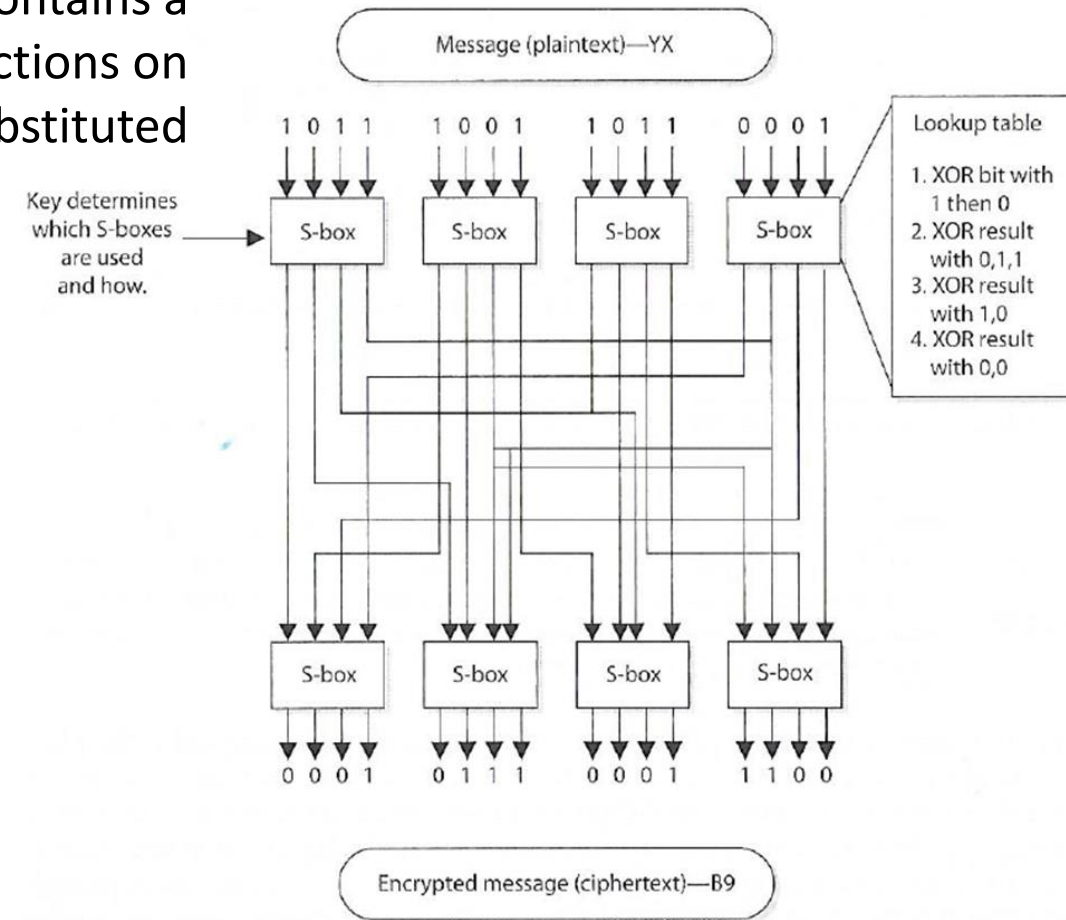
ontains a
ctions on
bstituted

Message (plaintext)—YX

1 0 1 1   1 0 0 1   1 0 1 1   0 0 0 1

Lookup table

1. XOR bit with 1 then 0
2. XOR result with 0,1,1
3. XOR result with 1,0
4. XOR result with 0,0

Key determines which S-boxes are used and how.

S-box   S-box   S-box   S-box

S-box   S-box   S-box   S-box

0 0 0 1   0 1 1 1   0 0 0 1   1 1 0 0

Encrypted message (ciphertext)—B9